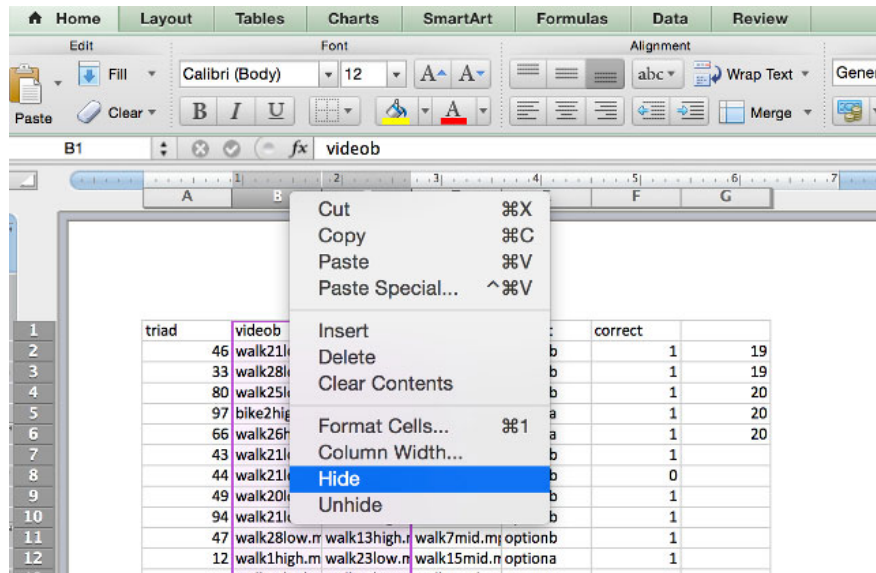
Home Layout Tables Charts SmartArt Formulas Data Review

Edit
Paste Fill Clear

Font
Calibri (Body) 12
B I U

Alignment
abc Wrap Text Merge
Gene

B1 fx videob

| | A | B | | | | F | G |
|---|---|---|---|---|---|---|---|
| 1 | triad | videob | | | | correct | |
| 2 | 46 | walk21l | | | b | 1 | 19 |
| 3 | 33 | walk28l | | | b | 1 | 19 |
| 4 | 80 | walk25l | | | b | 1 | 20 |
| 5 | 97 | bike2hig | | | a | 1 | 20 |
| 6 | 66 | walk26h | | | a | 1 | 20 |
| 7 | 43 | walk21l | | | b | 1 | |
| 8 | 44 | walk21l | | | b | 0 | |
| 9 | 49 | walk20l | | | b | 1 | |
| 10 | 94 | walk21l | | | b | 1 | |
| 11 | 47 | walk28low.m | walk13high.r | walk7mid.mp | optionb | 1 | |
| 12 | 12 | walk1high.m | walk23low.n | walk15mid.n | optiona | 1 | |

Cut ⌘X
Copy ⌘C
Paste ⌘V
Paste Special... ^⌘V
Insert
Delete
Clear Contents
Format Cells... ⌘1
Column Width...
Hide
Unhide